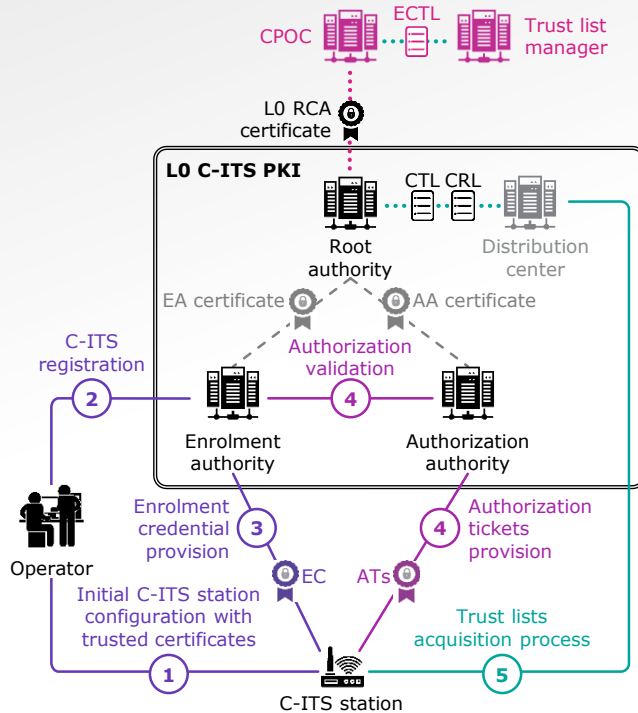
CPOC

ECTL

Trust list manager

L0 RCA certificate

L0 C-ITS PKI

CTL CRL

Root authority

Distribution center

EA certificate

AA certificate

C-ITS registration

Authorization validation

2

4

Enrolment authority

Authorization authority

Operator

Enrolment credential provision

3

Authorization tickets provision

4

EC

ATs

Initial C-ITS station configuration with trusted certificates

Trust lists acquisition process

1

5

C-ITS station